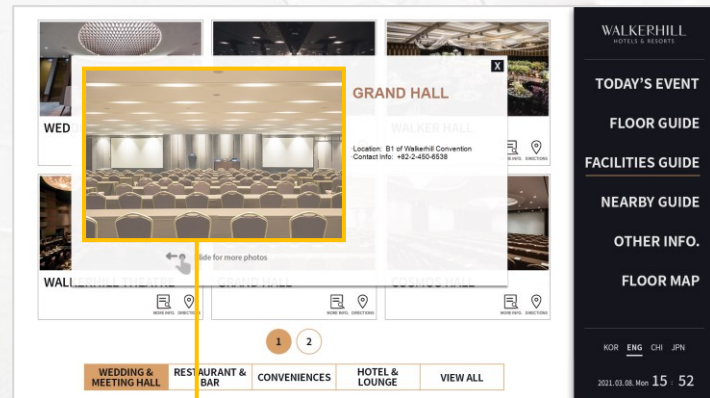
WED

WALKER HALL

X

GRAND HALL

Location: B1 of Walkerhill Convention
Contact Info: +82-2-450-6536

lide for more photos

WALKERHILL THEATRE

GRAND HALL

COSMOS HALL

MORE INFO. DIRECTIONS

MORE INFO. DIRECTIONS

MORE INFO. DIRECTIONS

MORE INFO. DIRECTIONS

1 2

WEDDING & MEETING HALL

RESTAURANT & BAR

CONVENIENCES

HOTEL & LOUNGE

VIEW ALL

WALKERHILL
HOTELS & RESORTS

TODAY'S EVENT

FLOOR GUIDE

FACILITIES GUIDE

NEARBY GUIDE

OTHER INFO.

FLOOR MAP

KOR ENG CHI JPN

2021.03.08. Mon 15 : 52